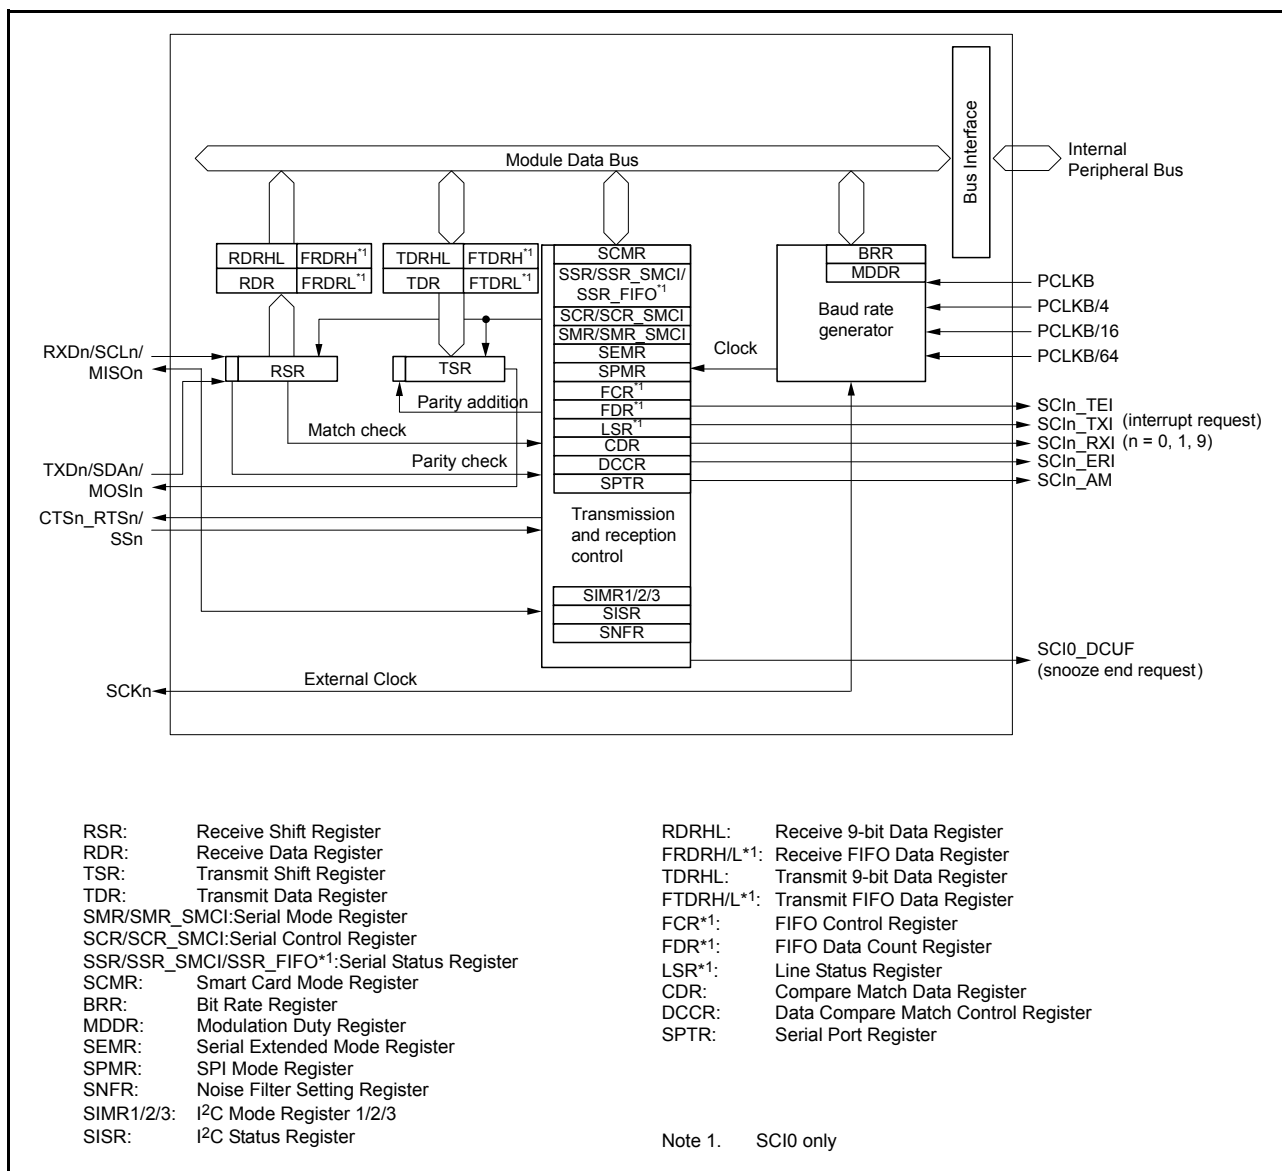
Module Data Bus

Bus Interface

Internal Peripheral Bus

| RDRHL | FRDRH$^{*1}$ |
|---|---|
| RDR | FRDRL$^{*1}$ |

| TDRHL | FTDRH$^{*1}$ |
|---|---|
| TDR | FTDRL$^{*1}$ |

SCMR
SSR/SSR_SMCI/ SSR_FIFO$^{*1}$
SCR/SCR_SMCI
SMR/SMR_SMCI
SEMR
SPMR
FCR$^{*1}$
FDR$^{*1}$
LSR$^{*1}$
CDR
DCCR
SPTR

BRR
MDDR
Baud rate generator

PCLKB
PCLKB/4
PCLKB/16
PCLKB/64

Clock

RXDn/SCLn/ MISOn

RSR

TSR

Parity addition

Match check

Parity check

TXDn/SDAn/ MOSIn

CTSn_RTSn/ SSn

Transmission and reception control

SCIn_TEI
SCIn_TXI (interrupt request)
SCIn_RXI (n = 0, 1, 9)
SCIn_ERI
SCIn_AM

SIMR1/2/3
SISR
SNFR

SCI0_DCUF (snooze end request)

External Clock

SCKn

RSR: Receive Shift Register
RDR: Receive Data Register
TSR: Transmit Shift Register
TDR: Transmit Data Register
SMR/SMR_SMCI:Serial Mode Register
SCR/SCR_SMCI:Serial Control Register
SSR/SSR_SMCI/SSR_FIFO*1:Serial Status Register
SCMR: Smart Card Mode Register
BRR: Bit Rate Register
MDDR: Modulation Duty Register
SEMR: Serial Extended Mode Register
SPMR: SPI Mode Register
SNFR: Noise Filter Setting Register
SIMR1/2/3: I$^2$C Mode Register 1/2/3
SISR: I$^2$C Status Register

RDRHL: Receive 9-bit Data Register
FRDRH/L*1: Receive FIFO Data Register
TDRHL: Transmit 9-bit Data Register
FTDRH/L*1: Transmit FIFO Data Register
FCR*1: FIFO Control Register
FDR*1: FIFO Data Count Register
LSR*1: Line Status Register
CDR: Compare Match Data Register
DCCR: Data Compare Match Control Register
SPTR: Serial Port Register

Note 1. SCI0 only